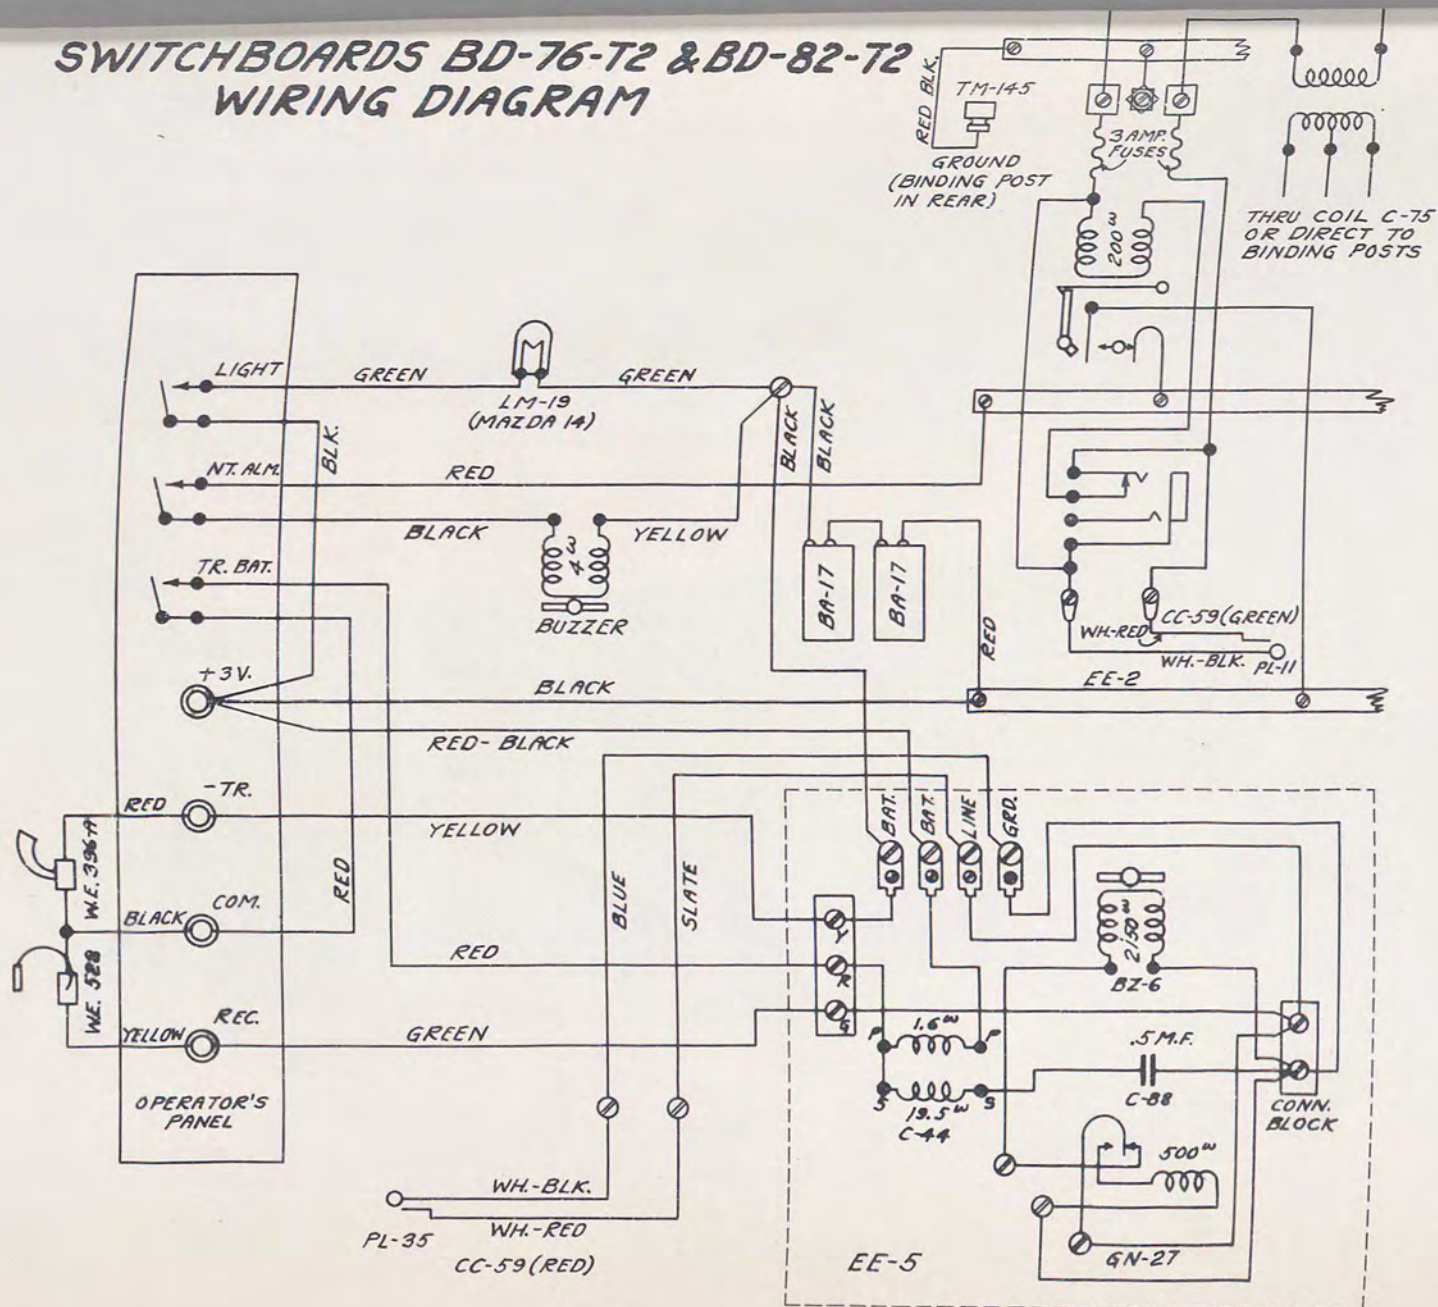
SWITCHBOARDS BD-76-T2 & BD-82-T2
WIRING DIAGRAM

RED BLK.
TM-145
GROUND
(BINDING POST IN REAR)
3 AMP. FUSES
$200^{\omega}$
THRU COIL C-75 OR DIRECT TO BINDING POSTS

LIGHT
GREEN
LM-19
(MAZDA 14)
GREEN
BLK.
BLACK
BLACK
NT. ALM.
RED
BLACK
$4^{\omega}$
YELLOW
BUZZER
TR. BAT.
BA-17
BA-17
RED
WH.-RED
CC-59 (GREEN)
WH.-BLK.
PL-11
+3V.
BLACK
EE-2
RED-BLACK
RED
-TR.
W.E. 396A
YELLOW
BAT.
BAT.
LINE
GRD.
BLACK
COM.
RED
BLUE
SLATE
$2/50^{\omega}$
BZ-6
W.E. 528
RED
Y
R
G
YELLOW
REC.
GREEN
P
$1.6^{\omega}$
P
.5 M.F.
S
$19.5^{\omega}$
S
C-44
C-88
CONN. BLOCK
OPERATOR'S PANEL
$500^{\omega}$
WH.-BLK.
PL-35
WH.-RED
CC-59 (RED)
EE-5
GN-27